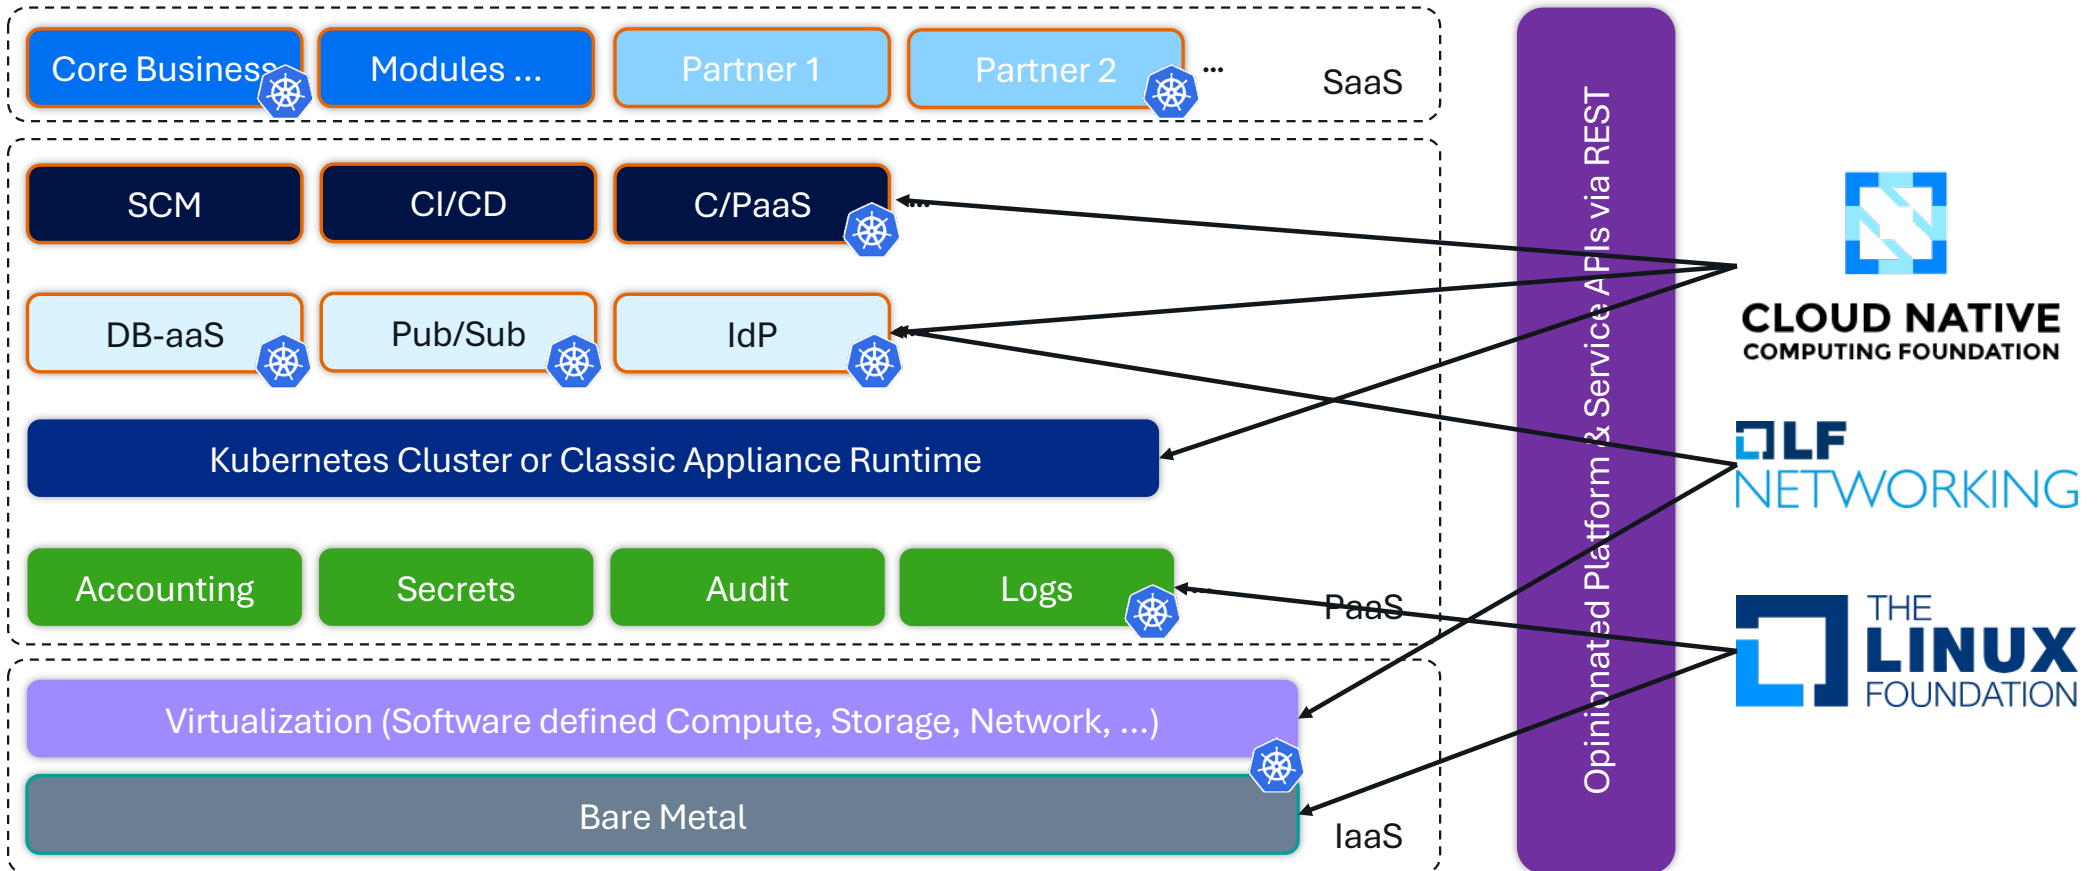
Core Business

Modules ...

Partner 1

Partner 2

...

SaaS

SCM

CI/CD

C/PaaS

DB-aaS

Pub/Sub

IdP

Kubernetes Cluster or Classic Appliance Runtime

Accounting

Secrets

Audit

Logs

PaaS

Virtualization (Software defined Compute, Storage, Network, ...)

Bare Metal

IaaS

Opinionated Platform & Service APIs via REST

CLOUD NATIVE
COMPUTING FOUNDATION

LF
NETWORKING

THE
LINUX
FOUNDATION